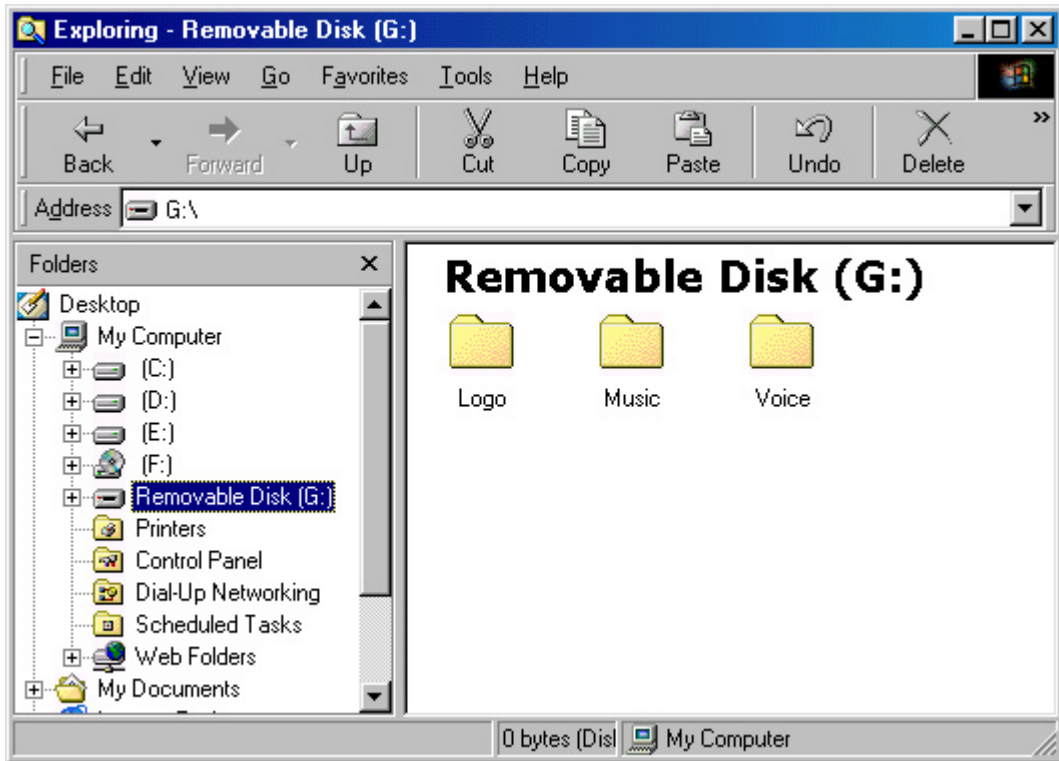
Exploring - Removable Disk (G:)

File Edit View Go Favorites Tools Help

Back Forward Up Cut Copy Paste Undo Delete

Address G:\

Folders ×

Desktop
My Computer
(C:)
(D:)
(E:)
(F:)
Removable Disk (G:)
Printers
Control Panel
Dial-Up Networking
Scheduled Tasks
Web Folders
My Documents

Removable Disk (G:)

Logo Music Voice

0 bytes (Disl My Computer